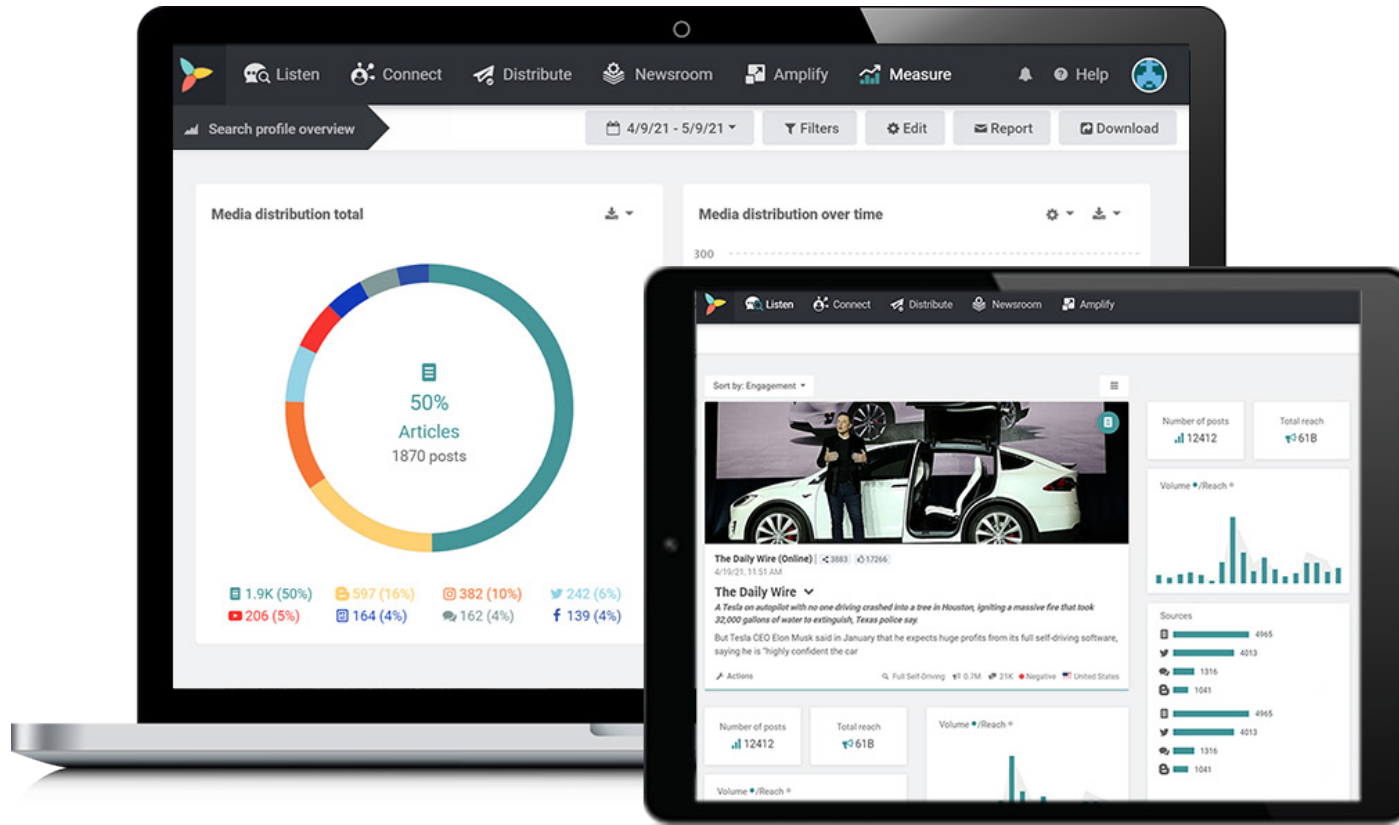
Listen Connect Distribute Newsroom Amplify Measure Help

Search profile overview

4/9/21 - 5/9/21 Filters Edit Report Download

Media distribution total

50%
Articles
1870 posts

1.9K (50%) 597 (16%) 382 (10%) 242 (6%)
206 (5%) 164 (4%) 162 (4%) 139 (4%)

Media distribution over time

300

Listen Connect Distribute Newsroom Amplify

Sort by: Engagement

The Daily Wire (Online) 3883 17266
4/19/21, 11:51 AM

The Daily Wire

*A Tesla on autopilot with no one driving crashed into a tree in Houston, igniting a massive fire that took 32,000 gallons of water to extinguish, Texas police say.*

But Tesla CEO Elon Musk said in January that he expects huge profits from its full self-driving software, saying he is "highly confident the car

Actions Full Self-Driving 0.7M 21K Negative United States

Number of posts
12412

Total reach
61B

Volume /Reach

Sources
4965
4013
1316
1041

4965
4013
1316
1041

Number of posts
12412

Total reach
61B

Volume /Reach

Volume /Reach